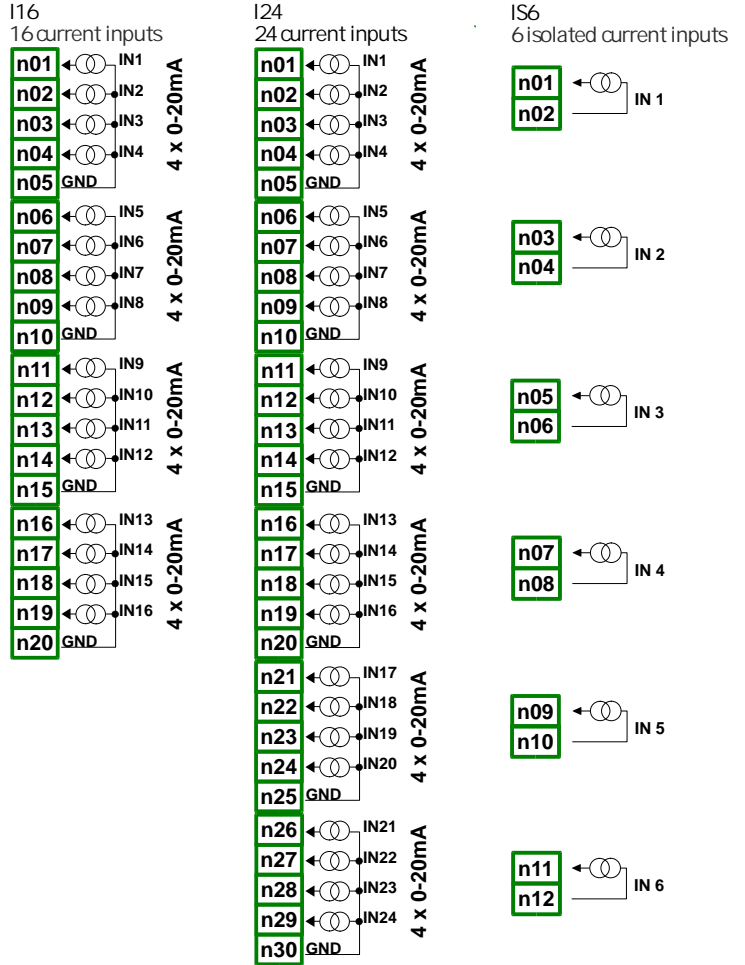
I16
16 current inputs

n01 IN1
n02 IN2
n03 IN3
n04 IN4
n05 GND
4 x 0-20mA

n06 IN5
n07 IN6
n08 IN7
n09 IN8
n10 GND
4 x 0-20mA

n11 IN9
n12 IN10
n13 IN11
n14 IN12
n15 GND
4 x 0-20mA

n16 IN13
n17 IN14
n18 IN15
n19 IN16
n20 GND
4 x 0-20mA

I24
24 current inputs

n01 IN1
n02 IN2
n03 IN3
n04 IN4
n05 GND
4 x 0-20mA

n06 IN5
n07 IN6
n08 IN7
n09 IN8
n10 GND
4 x 0-20mA

n11 IN9
n12 IN10
n13 IN11
n14 IN12
n15 GND
4 x 0-20mA

n16 IN13
n17 IN14
n18 IN15
n19 IN16
n20 GND
4 x 0-20mA

n21 IN17
n22 IN18
n23 IN19
n24 IN20
n25 GND
4 x 0-20mA

n26 IN21
n27 IN22
n28 IN23
n29 IN24
n30 GND
4 x 0-20mA

IS6
6 isolated current inputs

n01
n02
IN 1

n03
n04
IN 2

n05
n06
IN 3

n07
n08
IN 4

n09
n10
IN 5

n11
n12
IN 6